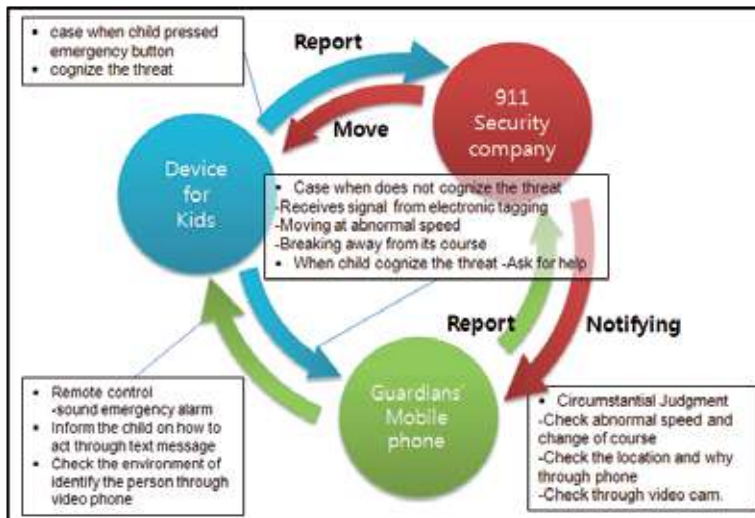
- case when child pressed emergency button
- cognize the threat

Report

Move

911 Security company

Device for Kids

- Case when does not cognize the threat
-Receives signal from electronic tagging
-Moving at abnormal speed
-Breaking away from its course
- When child cognize the threat -Ask for help

Report

Notifying

Guardians' Mobile phone

- Remote control
-sound emergency alarm
- Inform the child on how to act through text message
- Check the environment of identify the person through video phone

- Circumstantial Judgment
-Check abnormal speed and change of course
-Check the location and why through phone
-Check through video cam.